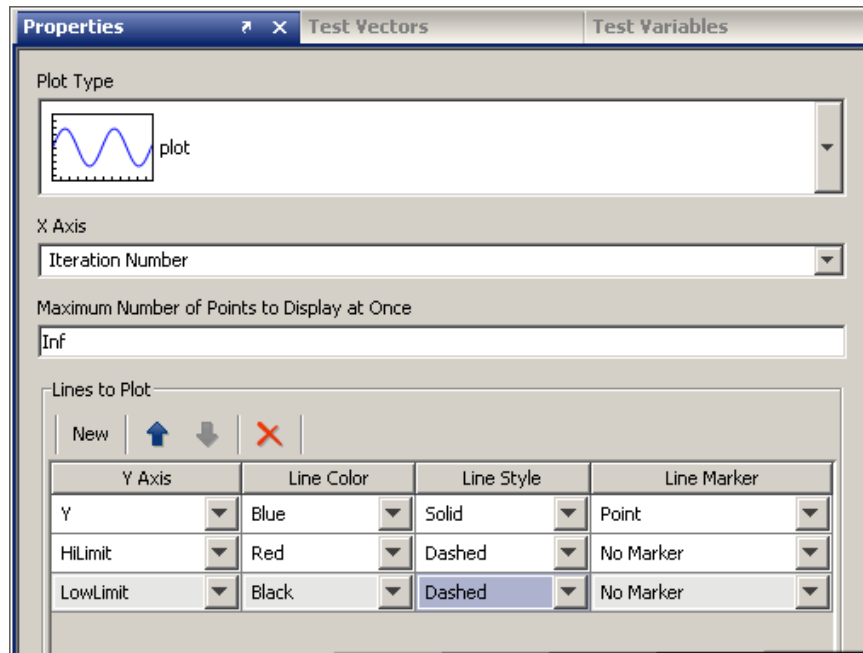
Properties Test Vectors Test Variables

Plot Type

plot

X Axis

Iteration Number

Maximum Number of Points to Display at Once

Inf

Lines to Plot

New

| Y Axis | Line Color | Line Style | Line Marker |
|---|---|---|---|
| Y | Blue | Solid | Point |
| HiLimit | Red | Dashed | No Marker |
| LowLimit | Black | Dashed | No Marker |